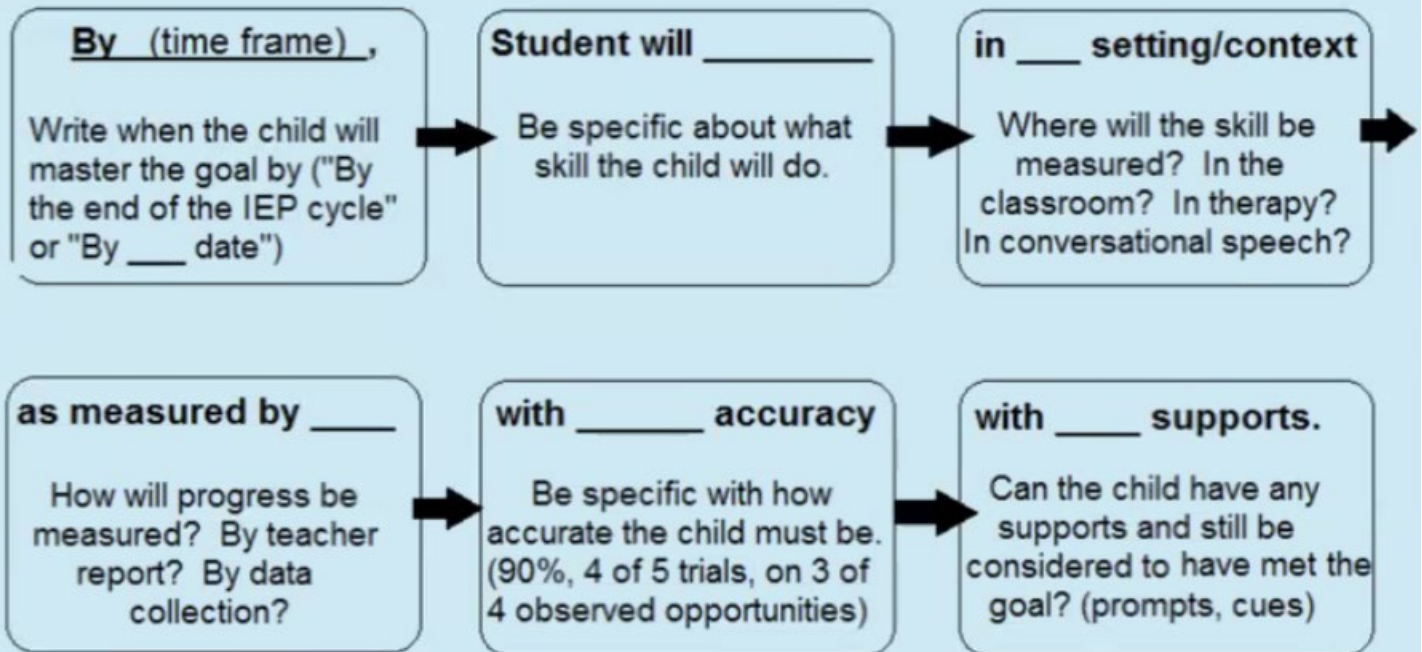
By (time frame) ,

Write when the child will master the goal by ("By the end of the IEP cycle" or "By ___ date")

Student will _________

Be specific about what skill the child will do.

in ___ setting/context

Where will the skill be measured? In the classroom? In therapy? In conversational speech?

as measured by ____

How will progress be measured? By teacher report? By data collection?

with ______ accuracy

Be specific with how accurate the child must be. (90%, 4 of 5 trials, on 3 of 4 observed opportunities)

with ____ supports.

Can the child have any supports and still be considered to have met the goal? (prompts, cues)